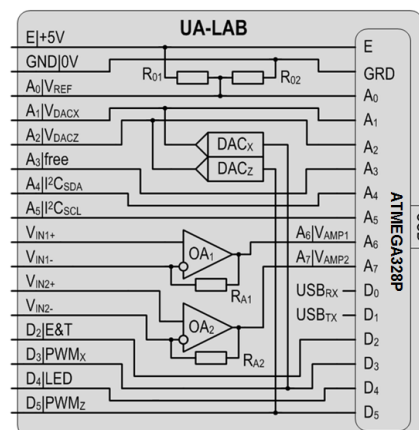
UA-LAB

E|+5V
GND|0V
$A_0|V_{REF}$
$A_1|V_{DACX}$
$A_2|V_{DACZ}$
$A_3|$free
$A_4|I^2C_{SDA}$
$A_5|I^2C_{SCL}$
$V_{IN1+}$
$V_{IN1-}$
$V_{IN2+}$
$V_{IN2-}$
$D_2|$E&T
$D_3|PWM_X$
$D_4|$LED
$D_5|PWM_Z$

$R_{01}$
$R_{02}$
$DAC_X$
$DAC_Z$
$OA_1$
$R_{A1}$
$OA_2$
$R_{A2}$
$A_6|V_{AMP1}$
$A_7|V_{AMP2}$
$USB_{RX}$
$USB_{TX}$

E
GRD
$A_0$
$A_1$
$A_2$
$A_3$
$A_4$
$A_5$
$A_6$
$A_7$
$D_0$
$D_1$
$D_2$
$D_3$
$D_4$
$D_5$

ATMEGA328P